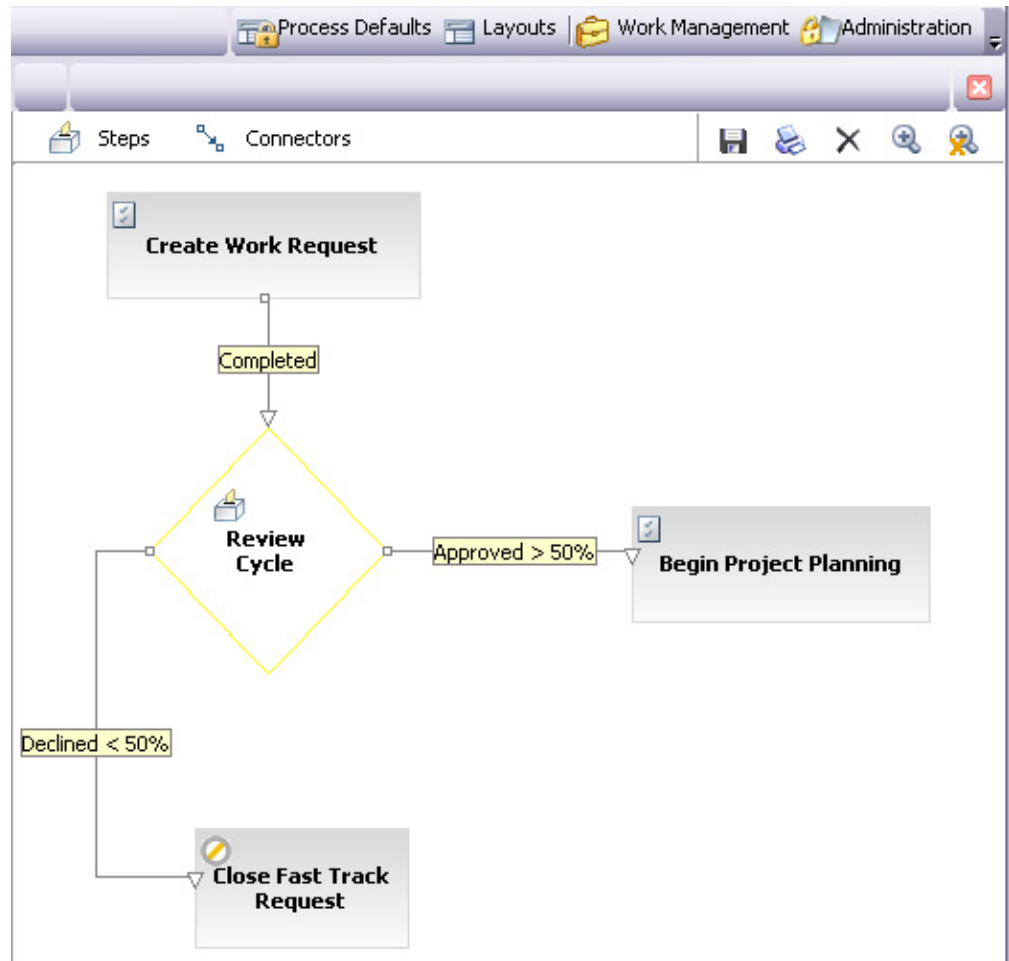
Process Defaults Layouts Work Management Administration

Steps Connectors

Create Work Request

Completed

Review Cycle

Approved > 50%

Begin Project Planning

Declined < 50%

Close Fast Track Request